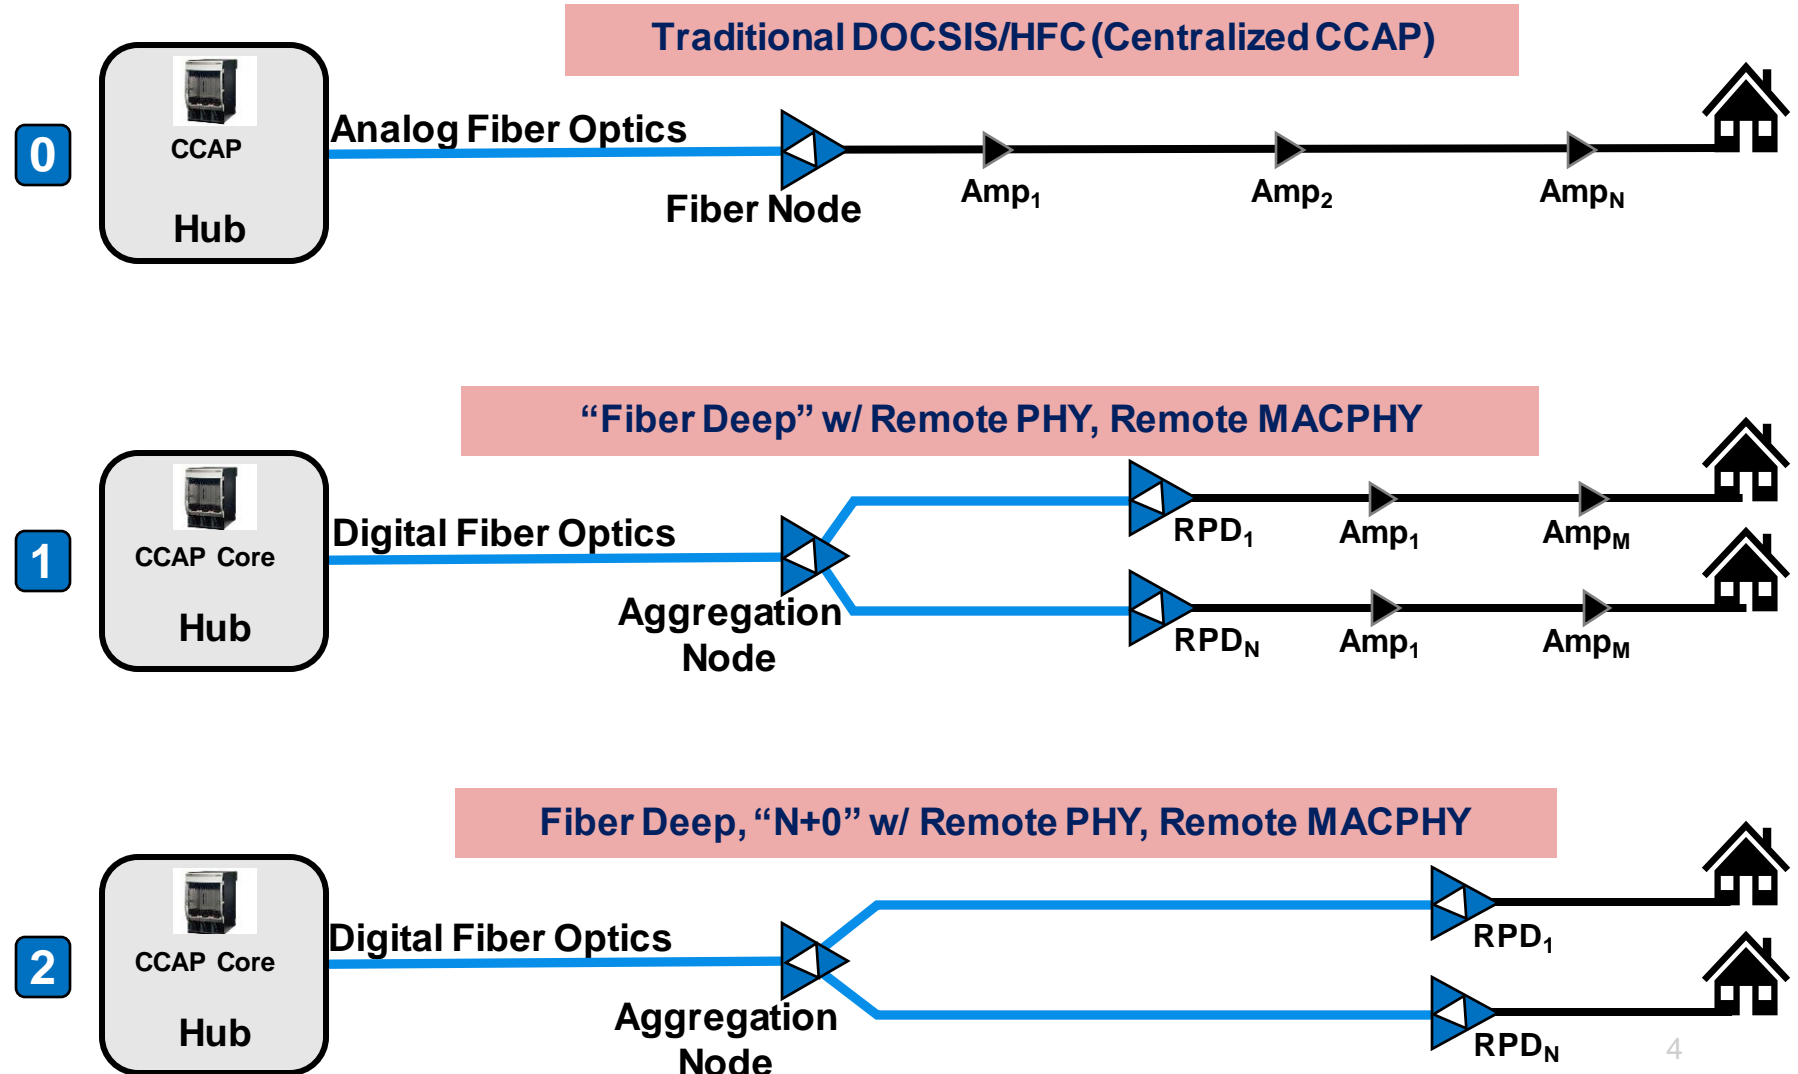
Traditional DOCSIS/HFC (Centralized CCAP)

0

CCAP

Hub

Analog Fiber Optics

Fiber Node

$Amp_1$

$Amp_2$

$Amp_N$

“Fiber Deep” w/ Remote PHY, Remote MACPHY

1

CCAP Core

Hub

Digital Fiber Optics

Aggregation Node

$RPD_1$

$Amp_1$

$Amp_M$

$RPD_N$

$Amp_1$

$Amp_M$

Fiber Deep, “N+0” w/ Remote PHY, Remote MACPHY

2

CCAP Core

Hub

Digital Fiber Optics

Aggregation Node

$RPD_1$

$RPD_N$

4